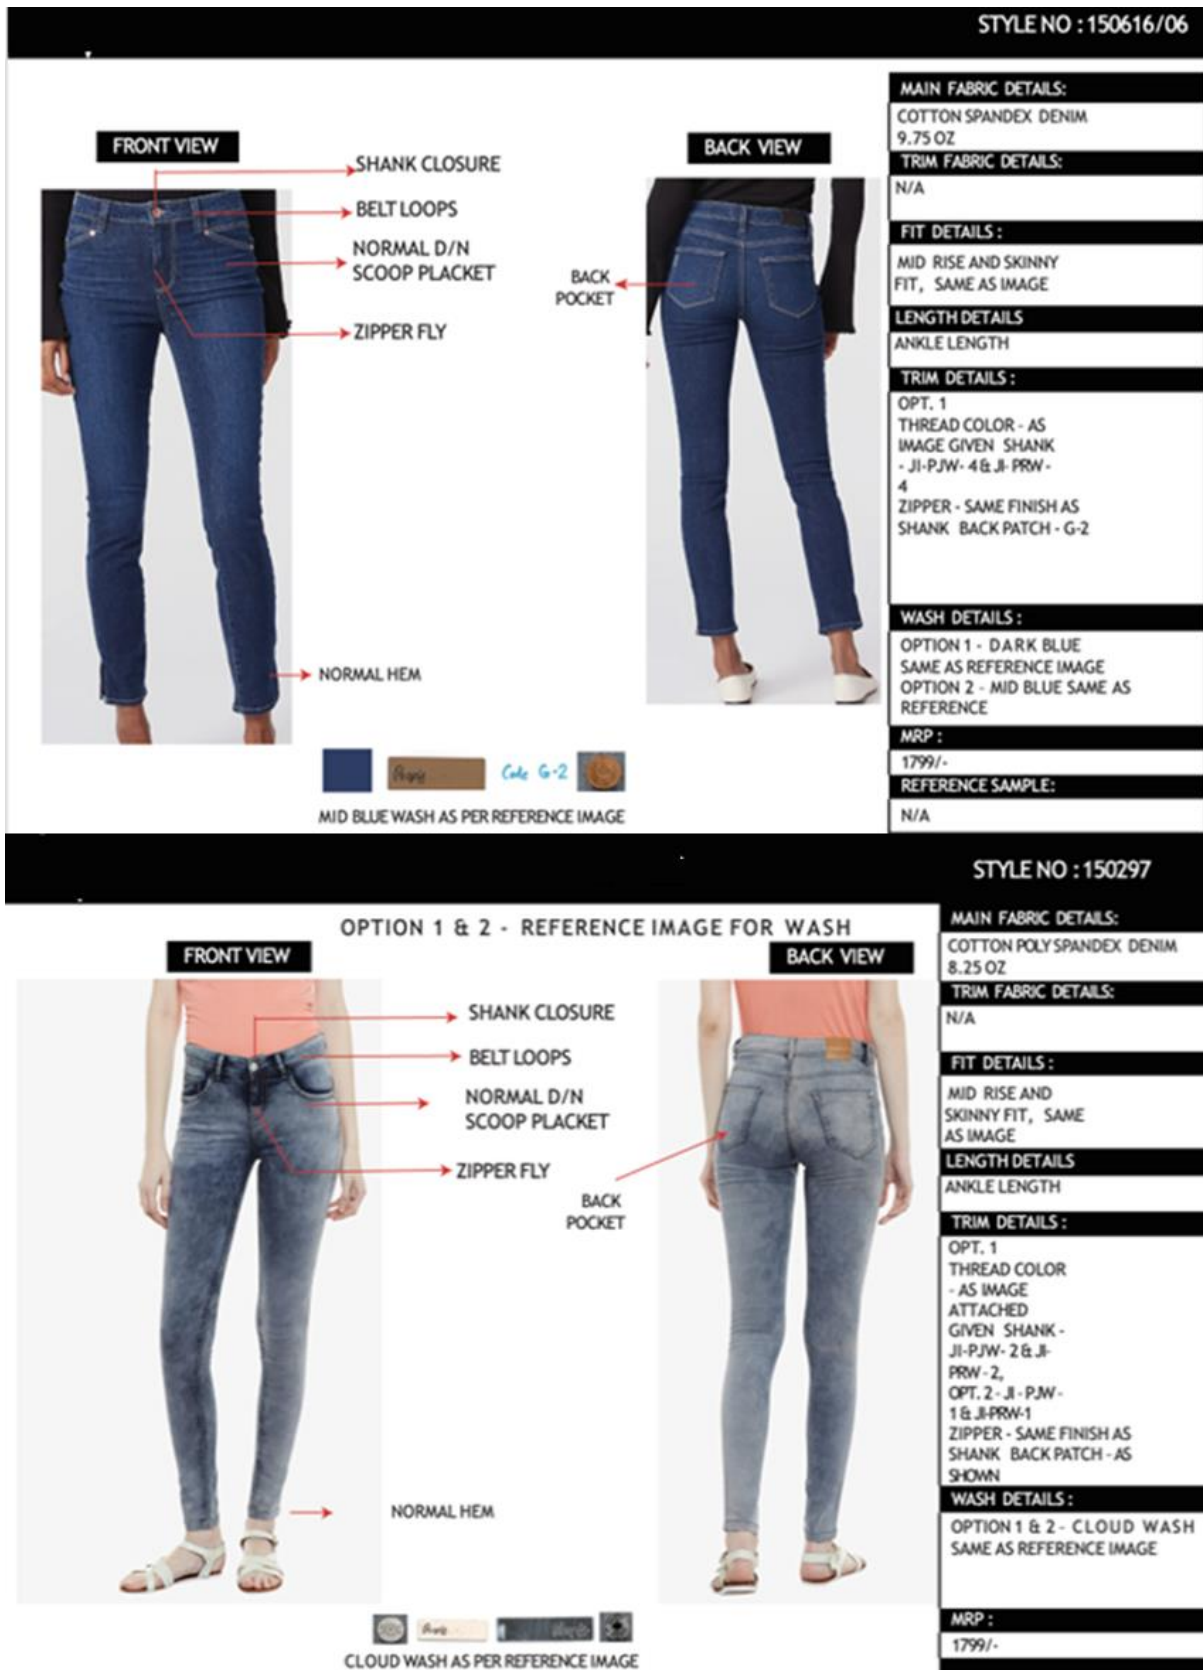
STYLE NO : 150616/06

FRONT VIEW

SHANK CLOSURE

BELT LOOPS

NORMAL D/N SCOOP PLACKET

ZIPPER FLY

NORMAL HEM

BACK VIEW

BACK POCKET

Code G-2

MID BLUE WASH AS PER REFERENCE IMAGE

MAIN FABRIC DETAILS:
COTTON SPANDEX DENIM 9.75 OZ

TRIM FABRIC DETAILS:
N/A

FIT DETAILS :
MID RISE AND SKINNY FIT, SAME AS IMAGE

LENGTH DETAILS
ANKLE LENGTH

TRIM DETAILS :
OPT. 1
THREAD COLOR - AS IMAGE GIVEN SHANK - JI-PJW- 4 & JI- PRW - 4
ZIPPER - SAME FINISH AS SHANK BACK PATCH - G-2

WASH DETAILS :
OPTION 1 - DARK BLUE SAME AS REFERENCE IMAGE
OPTION 2 - MID BLUE SAME AS REFERENCE

MRP :
1799/-

REFERENCE SAMPLE:
N/A

STYLE NO : 150297

OPTION 1 & 2 - REFERENCE IMAGE FOR WASH

FRONT VIEW

SHANK CLOSURE

BELT LOOPS

NORMAL D/N SCOOP PLACKET

ZIPPER FLY

NORMAL HEM

BACK VIEW

BACK POCKET

CLOUD WASH AS PER REFERENCE IMAGE

MAIN FABRIC DETAILS:
COTTON POLY SPANDEX DENIM 8.25 OZ

TRIM FABRIC DETAILS:
N/A

FIT DETAILS :
MID RISE AND SKINNY FIT, SAME AS IMAGE

LENGTH DETAILS
ANKLE LENGTH

TRIM DETAILS :
OPT. 1
THREAD COLOR - AS IMAGE ATTACHED
GIVEN SHANK - JI-PJW- 2 & JI- PRW - 2,
OPT. 2 - JI - PJW - 1 & JI-PRW-1
ZIPPER - SAME FINISH AS SHANK BACK PATCH - AS SHOWN

WASH DETAILS :
OPTION 1 & 2 - CLOUD WASH SAME AS REFERENCE IMAGE

MRP :
1799/-